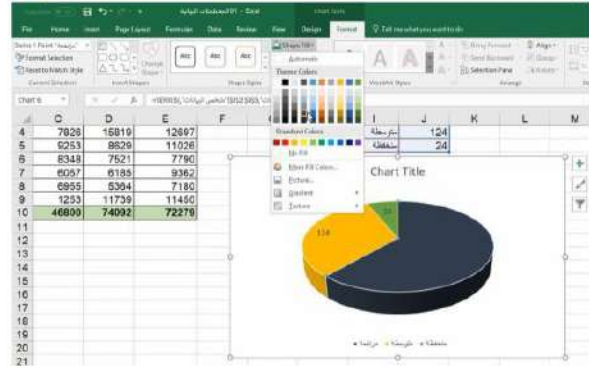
File Home Insert Page Layout Formulas Data Review View Design Format Tell me what you want to do

Format Selection
Reset to Match Style
Current Selection
Insert Shapes
Shape Styles
WordArt Styles
Arrange

Shape Fill
Automatic
Theme Colors
Standard Colors
No Fill
More Fill Colors...
Picture...
Gradient
Texture

Chart 6

| | C | D | E | F | | I | J | K | L | M |
|---|---|---|---|---|---|---|---|---|---|---|
| 4 | 7826 | 15819 | 12697 | | | متوسطة | 124 | | | |
| 5 | 9253 | 8829 | 11026 | | | منخفضة | 24 | | | |
| 6 | 8348 | 7521 | 7790 | | | | | | | |
| 7 | 6057 | 6185 | 9362 | | | | | | | |
| 8 | 6955 | 5364 | 7180 | | | | | | | |
| 9 | 1253 | 11739 | 11450 | | | | | | | |
| 10 | 46800 | 74092 | 72279 | | | | | | | |
| 11 | | | | | | | | | | |
| 12 | | | | | | | | | | |
| 13 | | | | | | | | | | |
| 14 | | | | | | | | | | |
| 15 | | | | | | | | | | |
| 16 | | | | | | | | | | |
| 17 | | | | | | | | | | |
| 18 | | | | | | | | | | |
| 19 | | | | | | | | | | |
| 20 | | | | | | | | | | |
| 21 | | | | | | | | | | |

Chart Title
124
24
منخفضة ▪ متوسطة ▪ مرتفعة